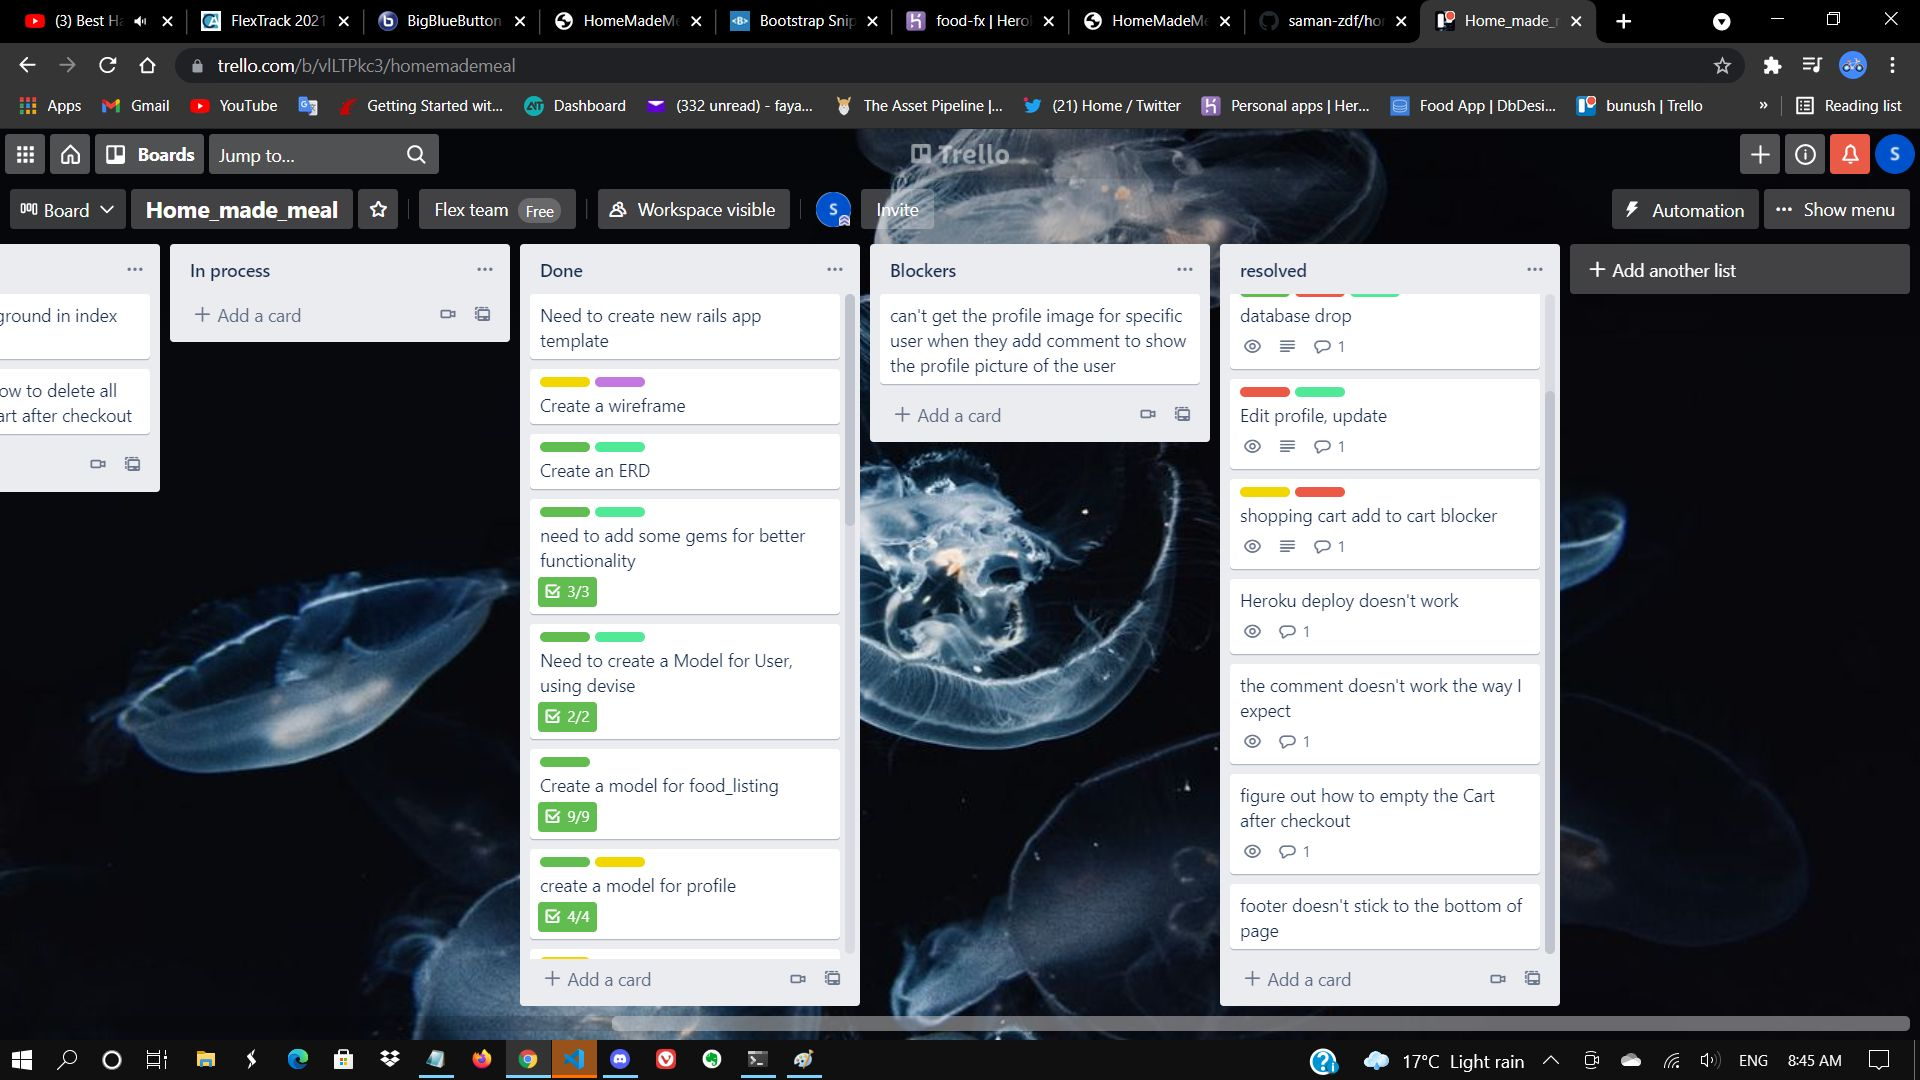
(3) Best Ha | FlexTrack 2021 | BigBlueButton | HomeMadeMe | Bootstrap Snip | food-fx | Hero | HomeMadeMe | saman-zdf/ho | Home_made_r

trello.com/b/vlLTPkc3/homemademeal

Apps Gmail YouTube Getting Started wit... Dashboard (332 unread) - faya... The Asset Pipeline |... (21) Home / Twitter Personal apps | Her... Food App | DbDesi... bunush | Trello » Reading list

Boards Jump to... Trello

Board Home_made_meal Flex team Free Workspace visible S Invite Automation Show menu

ground in index

ow to delete all art after checkout

In process
+ Add a card

Done
Need to create new rails app template
Create a wireframe
Create an ERD
need to add some gems for better functionality
3/3
Need to create a Model for User, using devise
2/2
Create a model for food_listing
9/9
create a model for profile
4/4
+ Add a card

Blockers
can't get the profile image for specific user when they add comment to show the profile picture of the user
+ Add a card

resolved
database drop
1
Edit profile, update
1
shopping cart add to cart blocker
1
Heroku deploy doesn't work
1
the comment doesn't work the way I expect
1
figure out how to empty the Cart after checkout
1
footer doesn't stick to the bottom of page
+ Add a card

+ Add another list

17°C Light rain ENG 8:45 AM